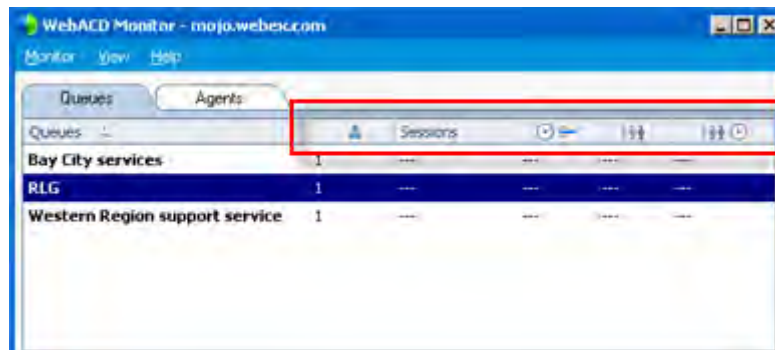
WebACD Monitor - mojo.webex.com

Monitor View Help

Queues Agents

| Queues | | Sessions | | | |
|---|---|---|---|---|---|
| Bay City services | 1 | --- | --- | --- | --- |
| RLG | 1 | --- | --- | --- | --- |
| Western Region support service | 1 | --- | --- | --- | --- |